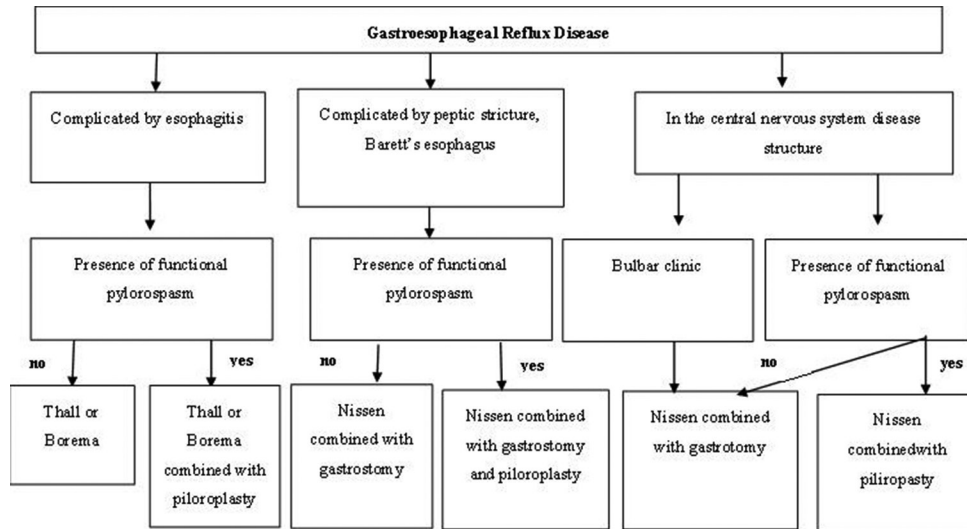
Gastroesophageal Reflux Disease

Complicated by esophagitis

Complicated by peptic stricture, Barett's esophagus

In the central nervous system disease structure

Presence of functional pylorospasm

Presence of functional pylorospasm

Bulbar clinic

Presence of functional pylorospasm

no

yes

no

yes

no

yes

Thall or Borema

Thall or Borema combined with piloroplasty

Nissen combined with gastrostomy

Nissen combined with gastrostomy and piloroplasty

Nissen combined with gastrotomy

Nissen combinedwith piliropasty